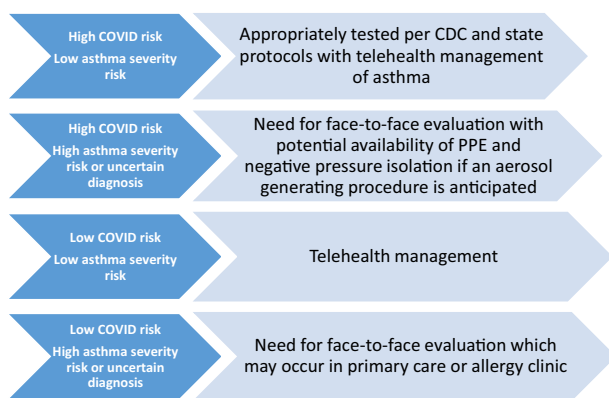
High COVID risk
Low asthma severity risk

Appropriately tested per CDC and state protocols with telehealth management of asthma

High COVID risk
High asthma severity risk or uncertain diagnosis

Need for face-to-face evaluation with potential availability of PPE and negative pressure isolation if an aerosol generating procedure is anticipated

Low COVID risk
Low asthma severity risk

Telehealth management

Low COVID risk
High asthma severity risk or uncertain diagnosis

Need for face-to-face evaluation which may occur in primary care or allergy clinic